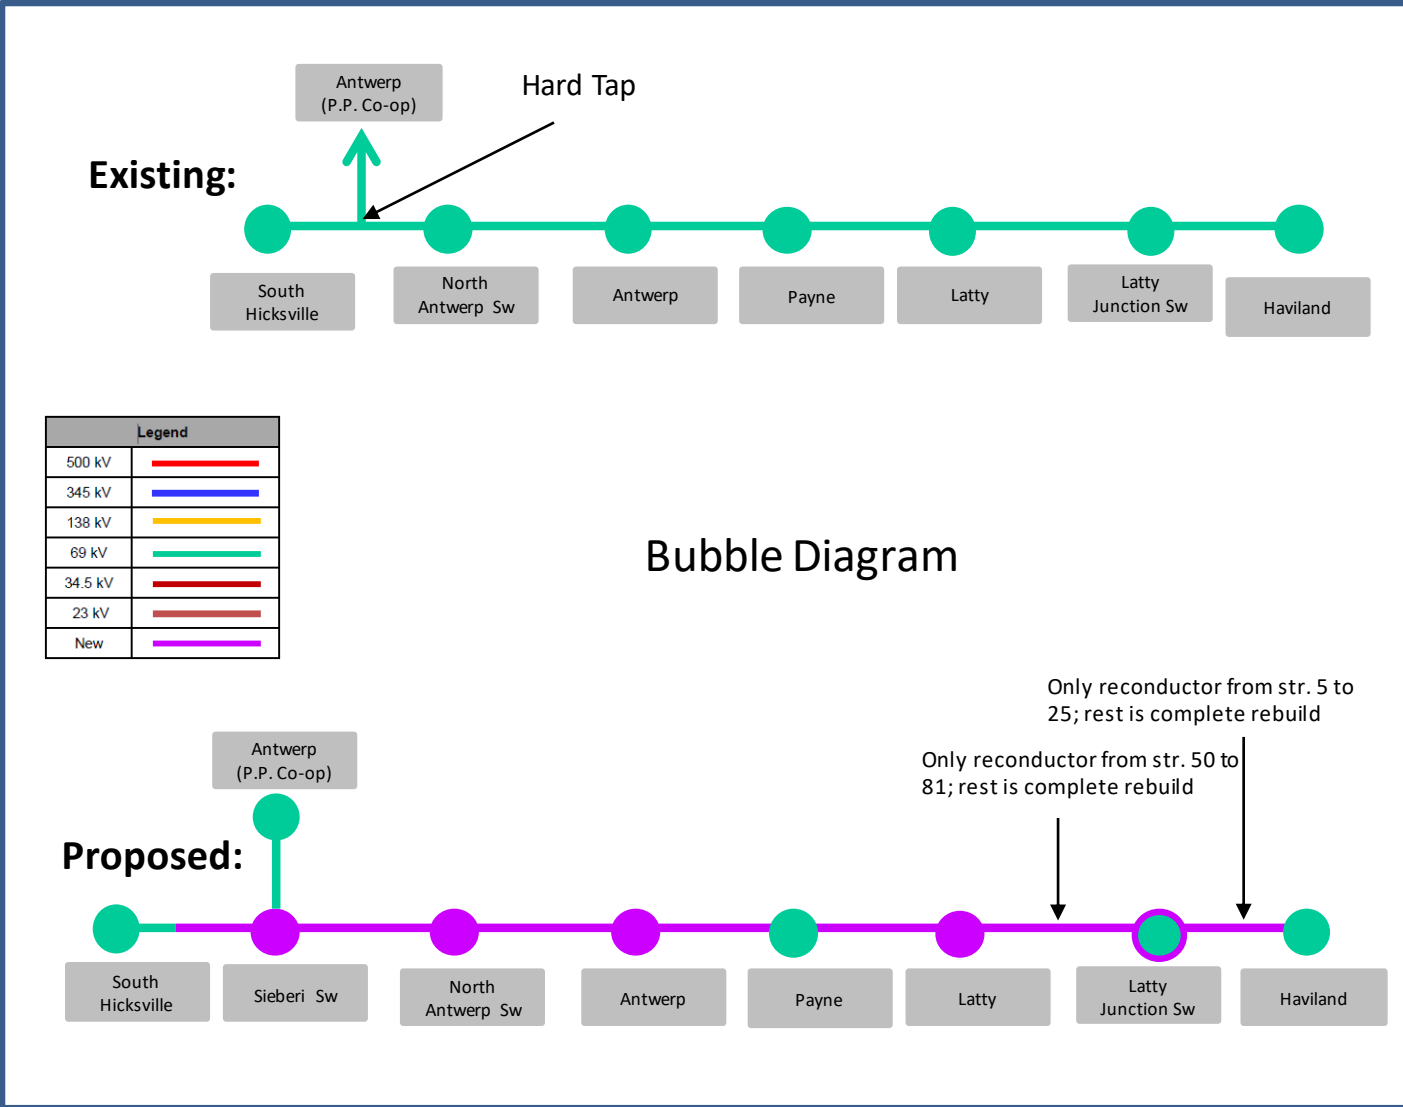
Antwerp (P.P. Co-op)

Hard Tap

Existing:

South Hicksville

North Antwerp Sw

Antwerp

Payne

Latty

Latty Junction Sw

Haviland

| Legend | |
|---|---|
| 500 kV | |
| 345 kV | |
| 138 kV | |
| 69 kV | |
| 34.5 kV | |
| 23 kV | |
| New | |

Bubble Diagram

Only reconductor from str. 5 to 25; rest is complete rebuild

Only reconductor from str. 50 to 81; rest is complete rebuild

Antwerp (P.P. Co-op)

Proposed:

South Hicksville

Sieberi Sw

North Antwerp Sw

Antwerp

Payne

Latty

Latty Junction Sw

Haviland